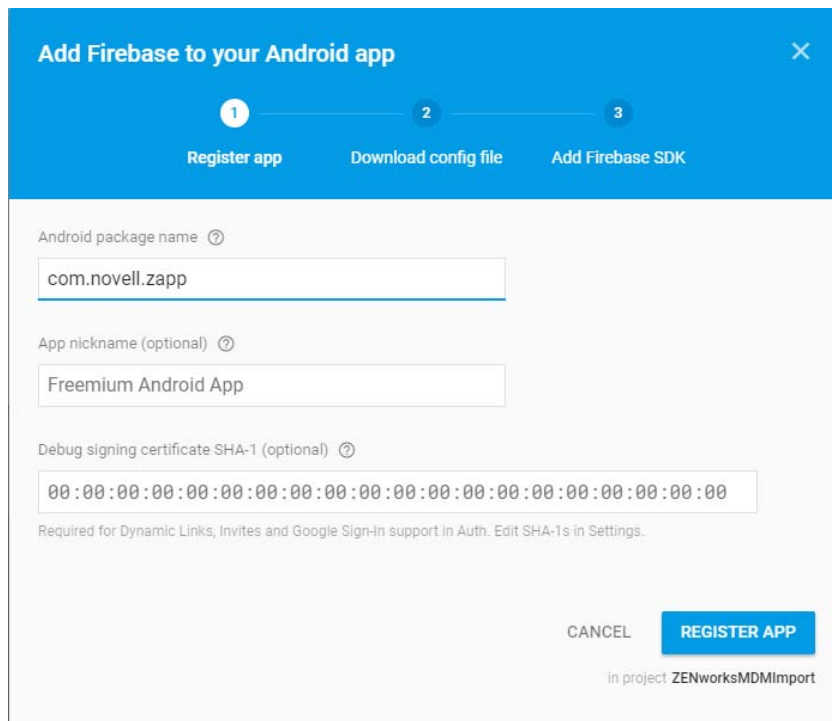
Add Firebase to your Android app

×

1 Register app

2 Download config file

3 Add Firebase SDK

Android package name ⓘ

com.novell.zapp

App nickname (optional) ⓘ

Freemium Android App

Debug signing certificate SHA-1 (optional) ⓘ

00:00:00:00:00:00:00:00:00:00:00:00:00:00:00:00:00:00:00:00

Required for Dynamic Links, Invites and Google Sign-In support in Auth. Edit SHA-1s in Settings.

CANCEL

REGISTER APP

in project ZENworksMDMImport